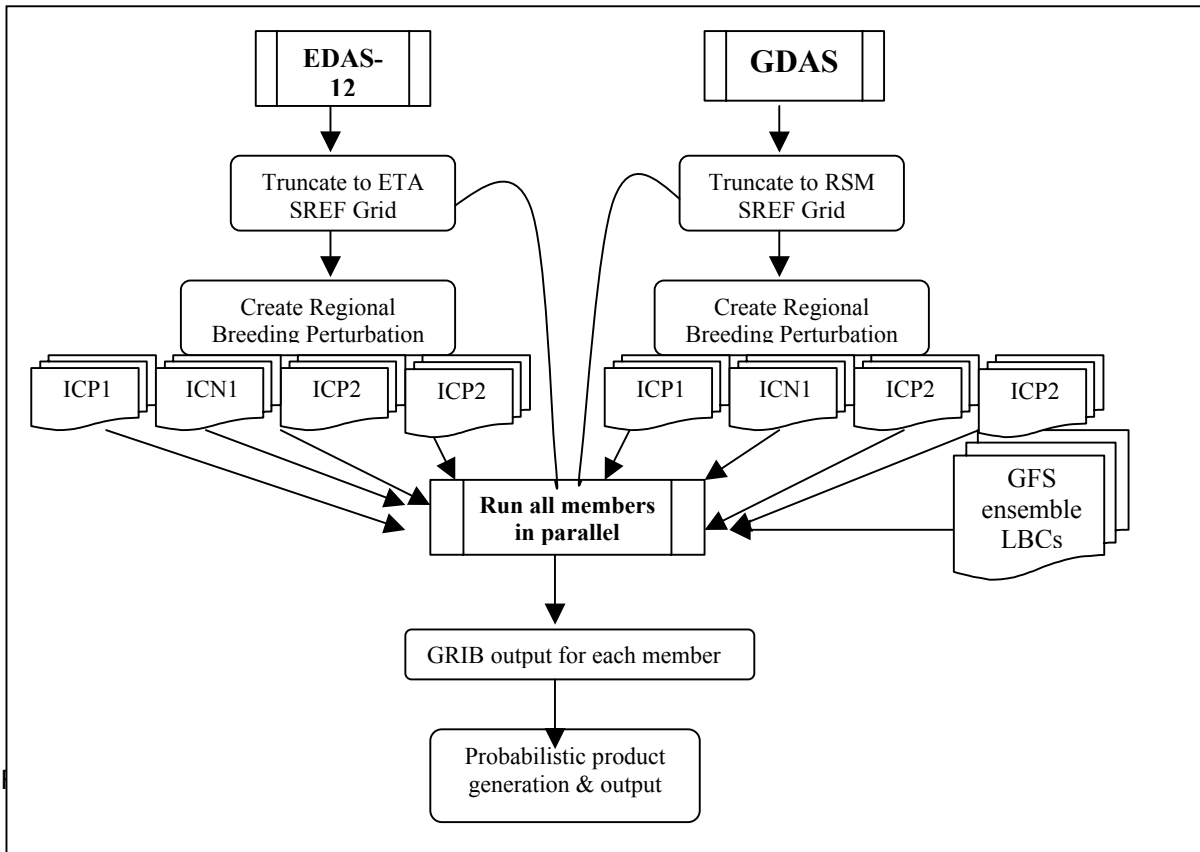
EDAS-12

GDAS

Truncate to ETA SREF Grid

Truncate to RSM SREF Grid

Create Regional Breeding Perturbation

Create Regional Breeding Perturbation

ICP1

ICN1

ICP2

ICP2

ICP1

ICN1

ICP2

ICP2

GFS ensemble LBCs

Run all members in parallel

GRIB output for each member

Probabilistic product generation & output